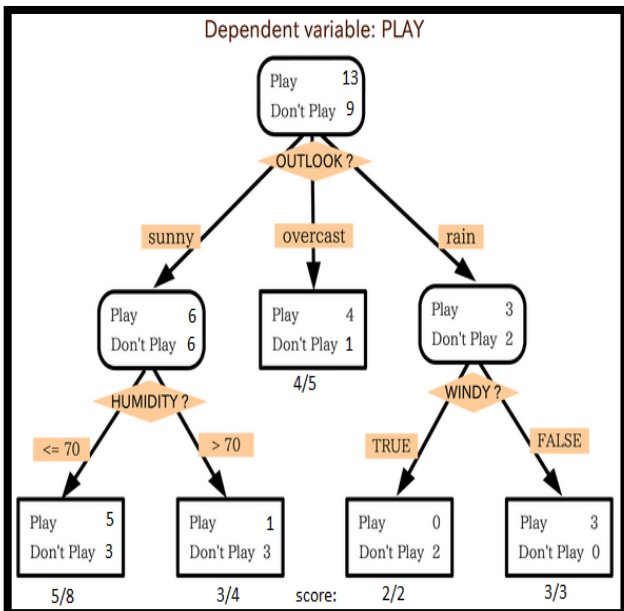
Dependent variable: PLAY

| Play | 13 |
|---|---|
| Don't Play | 9 |

OUTLOOK ?

sunny

overcast

rain

| Play | 6 |
|---|---|
| Don't Play | 6 |

| Play | 4 |
|---|---|
| Don't Play | 1 |

4/5

| Play | 3 |
|---|---|
| Don't Play | 2 |

HUMIDITY ?

WINDY ?

<= 70

> 70

TRUE

FALSE

| Play | 5 |
|---|---|
| Don't Play | 3 |

| Play | 1 |
|---|---|
| Don't Play | 3 |

| Play | 0 |
|---|---|
| Don't Play | 2 |

| Play | 3 |
|---|---|
| Don't Play | 0 |

5/8

3/4

score:

2/2

3/3